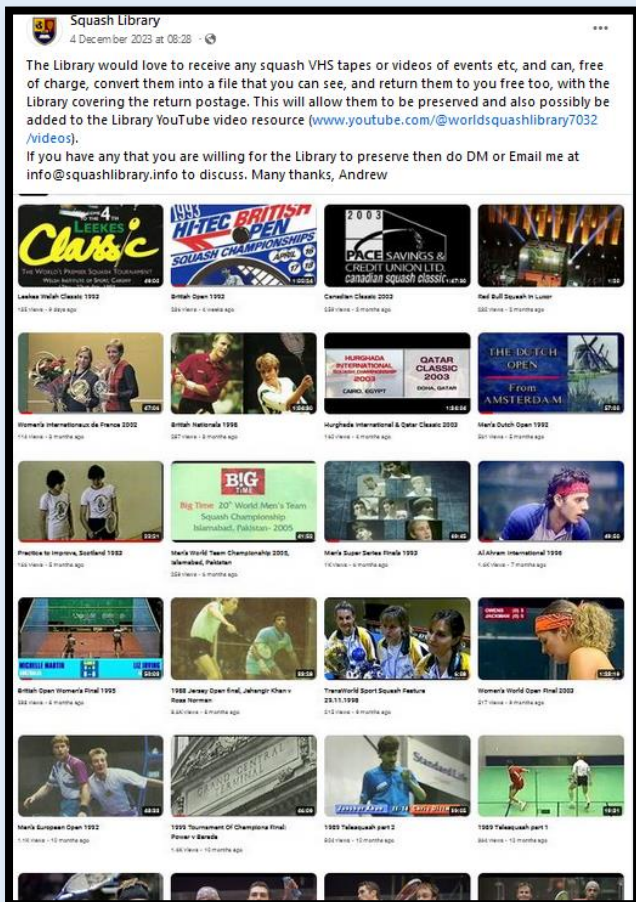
Squash Library
4 December 2023 at 08:28 · 

The Library would love to receive any squash VHS tapes or videos of events etc, and can, free of charge, convert them into a file that you can see, and return them to you free too, with the Library covering the return postage. This will allow them to be preserved and also possibly be added to the Library YouTube video resource (www.youtube.com/@worldsquashlibrary7032/videos).
If you have any that you are willing for the Library to preserve then do DM or Email me at info@squashlibrary.info to discuss. Many thanks, Andrew

THE 4th LEEKES Classic THE WORLD'S PREMIER SQUASH TOURNAMENT WELSH INSTITUTE OF SPORT CARDIFF
Leekes Welsh Classic 1992
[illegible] views • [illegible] days ago

1993 HI-TEC BRITISH OPEN SQUASH CHAMPIONSHIPS
British Open 1992
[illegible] views • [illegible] weeks ago

2003 PACE SAVINGS & CREDIT UNION LTD. canadian squash classic
Canadian Classic 2003
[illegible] views • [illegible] months ago

Red Bull Squash in Luxor
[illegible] views • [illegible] months ago

47:04
Women's Internationaux de France 2002
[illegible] views • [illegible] months ago

1:56:50
British Nationals 1998
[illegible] views • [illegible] months ago

HURGHADA INTERNATIONAL SQUASH CHAMPIONSHIP 2003 CAIRO, EGYPT QATAR CLASSIC 2003 DOHA, QATAR
1:58:06
Hurghada International & Qatar Classic 2003
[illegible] views • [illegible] months ago

THE DUTCH OPEN From AMSTERDAM
57:02
Men's Dutch Open 1992
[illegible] views • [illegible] months ago

Practice to Improve, Scotland 1983
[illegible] views • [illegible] months ago

BIG TIME Big Time 20th World Men's Team Squash Championship Islamabad, Pakistan - 2005
Men's World Team Championship 2005, Islamabad, Pakistan
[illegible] views • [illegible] months ago

Men's Super Series Finals 1993
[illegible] views • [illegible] months ago

Al Ahram International 1996
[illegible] views • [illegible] months ago

MICHELLE MARTIN LIZ IRVING
British Open Women's Final 1995
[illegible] views • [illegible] months ago

1988 Jersey Open final, Jahangir Khan v Ross Norman
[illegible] views • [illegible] months ago

TransWorld Sport Squash Feature 29.11.1998
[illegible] views • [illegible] months ago

1:58:19
Women's World Open Final 2003
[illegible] views • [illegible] months ago

Men's European Open 1992
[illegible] views • 10 months ago

GRAND CENTRAL TERMINAL
1995 Tournament Of Champions Final: Power v Bareda
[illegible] views • 10 months ago

Standard Life
1989 Telesquash part 2
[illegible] views • 10 months ago

1989 Telesquash part 1
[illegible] views • 10 months ago